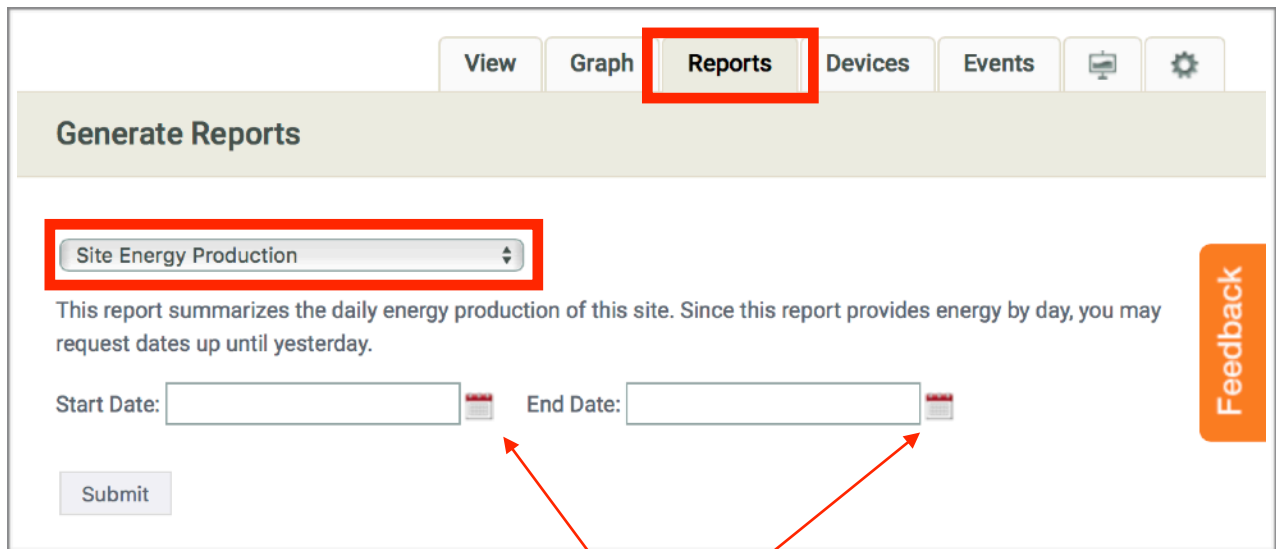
View Graph Reports Devices Events

Generate Reports

Site Energy Production

This report summarizes the daily energy production of this site. Since this report provides energy by day, you may request dates up until yesterday.

Start Date: End Date:

Submit

Feedback